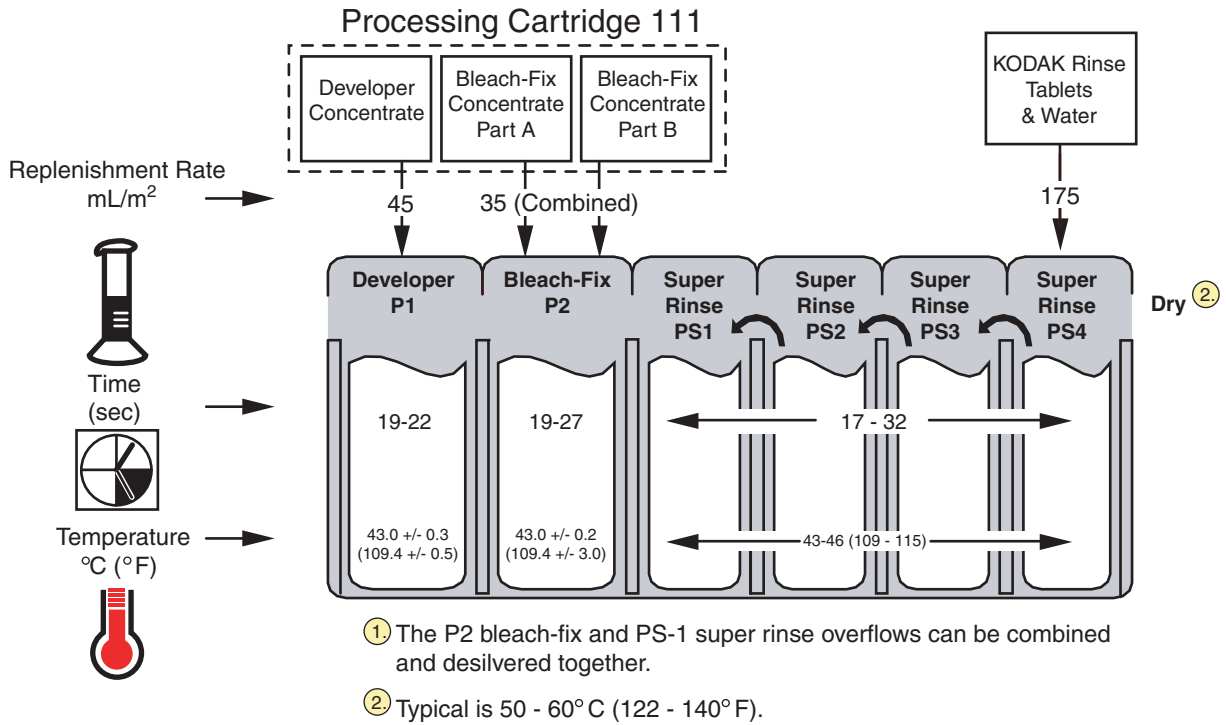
Processing Cartridge 111

Developer Concentrate

Bleach-Fix Concentrate Part A

Bleach-Fix Concentrate Part B

KODAK Rinse Tablets & Water

Replenishment Rate mL/m$^2$

45

35 (Combined)

175

Developer P1

Bleach-Fix P2

Super Rinse PS1

Super Rinse PS2

Super Rinse PS3

Super Rinse PS4

Dry 2.

Time (sec)

19-22

19-27

17 - 32

Temperature °C (°F)

43.0 +/- 0.3 (109.4 +/- 0.5)

43.0 +/- 0.2 (109.4 +/- 3.0)

43-46 (109 - 115)

1. The P2 bleach-fix and PS-1 super rinse overflows can be combined and desilvered together.

2. Typical is 50 - 60° C (122 - 140° F).